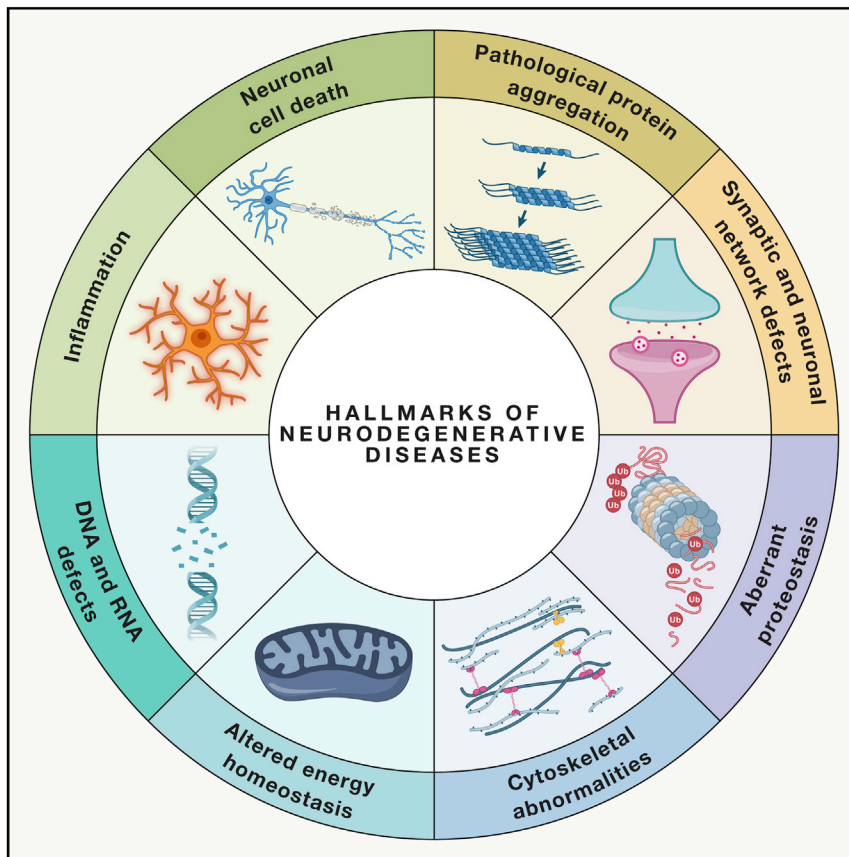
HALLMARKS OF NEURODEGENERATIVE DISEASES

Neuronal cell death

Pathological protein aggregation

Synaptic and neuronal network defects

Aberrant proteostasis

Ub
Ub
Ub
Ub
Ub
Ub
Ub

Cytoskeletal abnormalities

Altered energy homeostasis

DNA and RNA defects

Inflammation